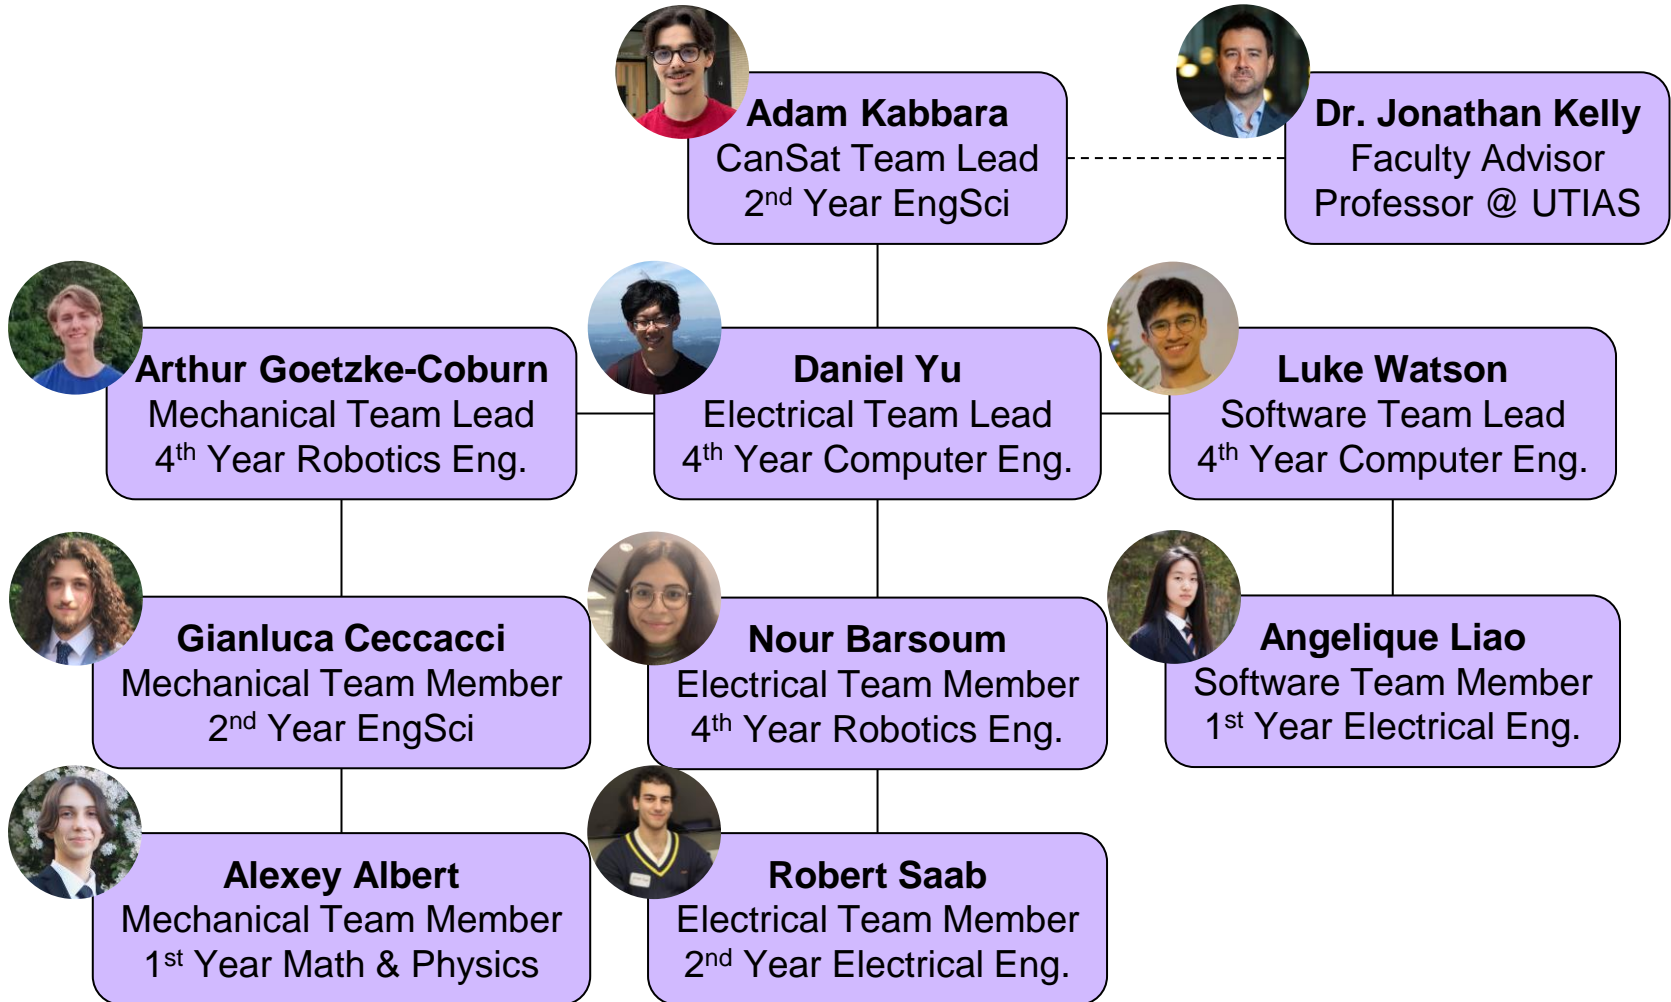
Adam Kabbara
CanSat Team Lead
2$^{nd}$ Year EngSci

Dr. Jonathan Kelly
Faculty Advisor
Professor @ UTIAS

Arthur Goetzke-Coburn
Mechanical Team Lead
4$^{th}$ Year Robotics Eng.

Daniel Yu
Electrical Team Lead
4$^{th}$ Year Computer Eng.

Luke Watson
Software Team Lead
4$^{th}$ Year Computer Eng.

Gianluca Ceccacci
Mechanical Team Member
2$^{nd}$ Year EngSci

Nour Barsoum
Electrical Team Member
4$^{th}$ Year Robotics Eng.

Angelique Liao
Software Team Member
1$^{st}$ Year Electrical Eng.

Alexey Albert
Mechanical Team Member
1$^{st}$ Year Math & Physics

Robert Saab
Electrical Team Member
2$^{nd}$ Year Electrical Eng.